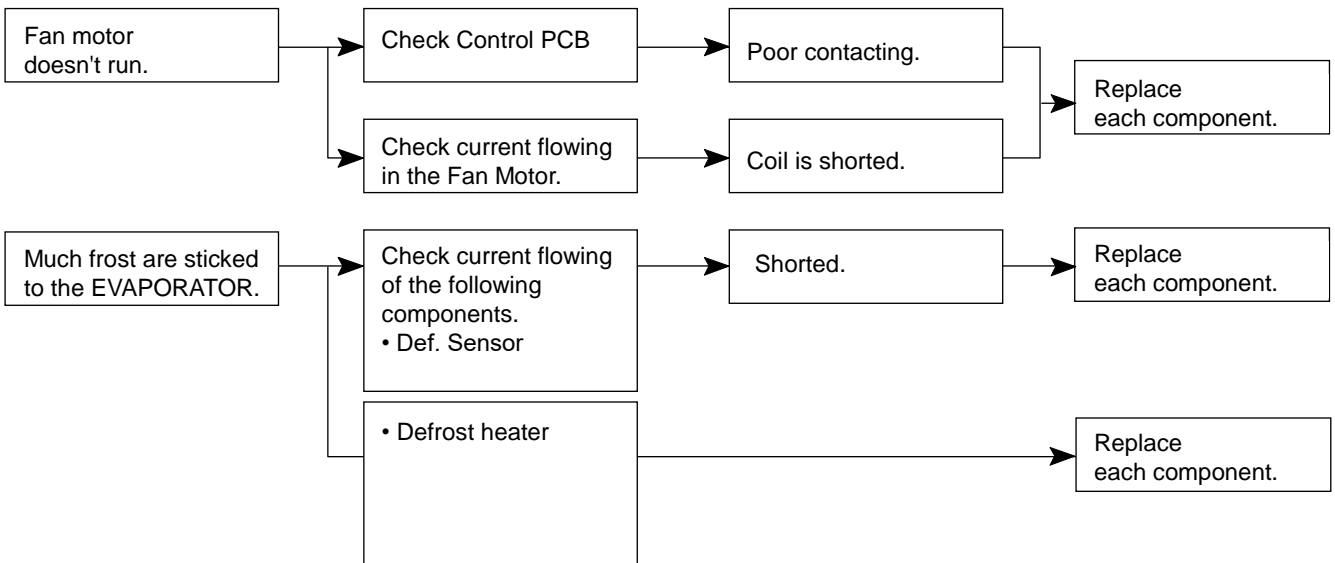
Fan motor doesn't run.

Check Control PCB

Poor contacting.

Check current flowing in the Fan Motor.

Coil is shorted.

Replace each component.

Much frost are sticked to the EVAPORATOR.

Check current flowing of the following components.
• Def. Sensor

Shorted.

Replace each component.

• Defrost heater

Replace each component.